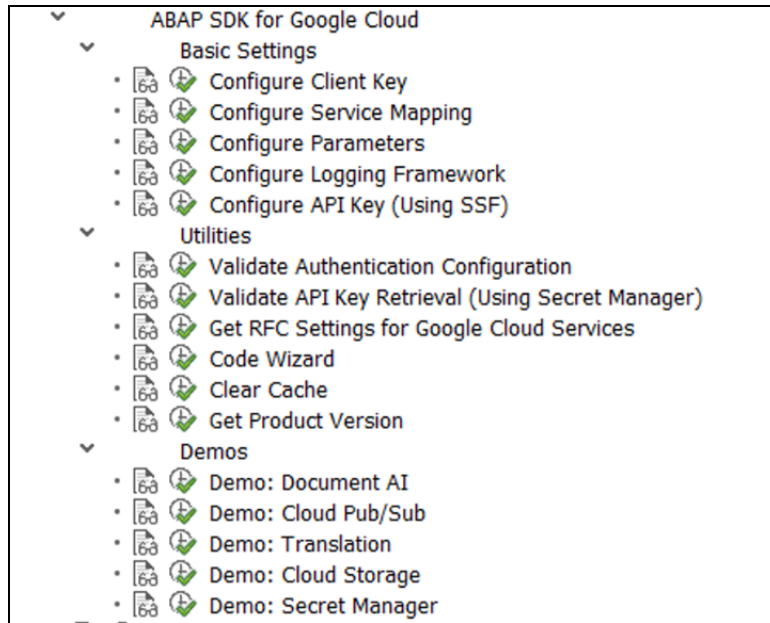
ABAP SDK for Google Cloud

Basic Settings

Configure Client Key

Configure Service Mapping

Configure Parameters

Configure Logging Framework

Configure API Key (Using SSF)

Utilities

Validate Authentication Configuration

Validate API Key Retrieval (Using Secret Manager)

Get RFC Settings for Google Cloud Services

Code Wizard

Clear Cache

Get Product Version

Demos

Demo: Document AI

Demo: Cloud Pub/Sub

Demo: Translation

Demo: Cloud Storage

Demo: Secret Manager